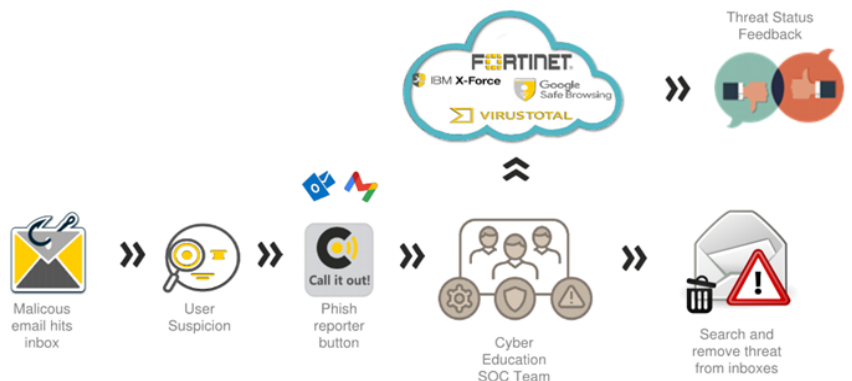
Threat Status Feedback

FORTINET

IBM X-Force

Google Safe Browsing

VIRUSTOTAL

Malicous email hits inbox

User Suspicion

Call it out!

Phish reporter button

Cyber Education SOC Team

Search and remove threat from inboxes